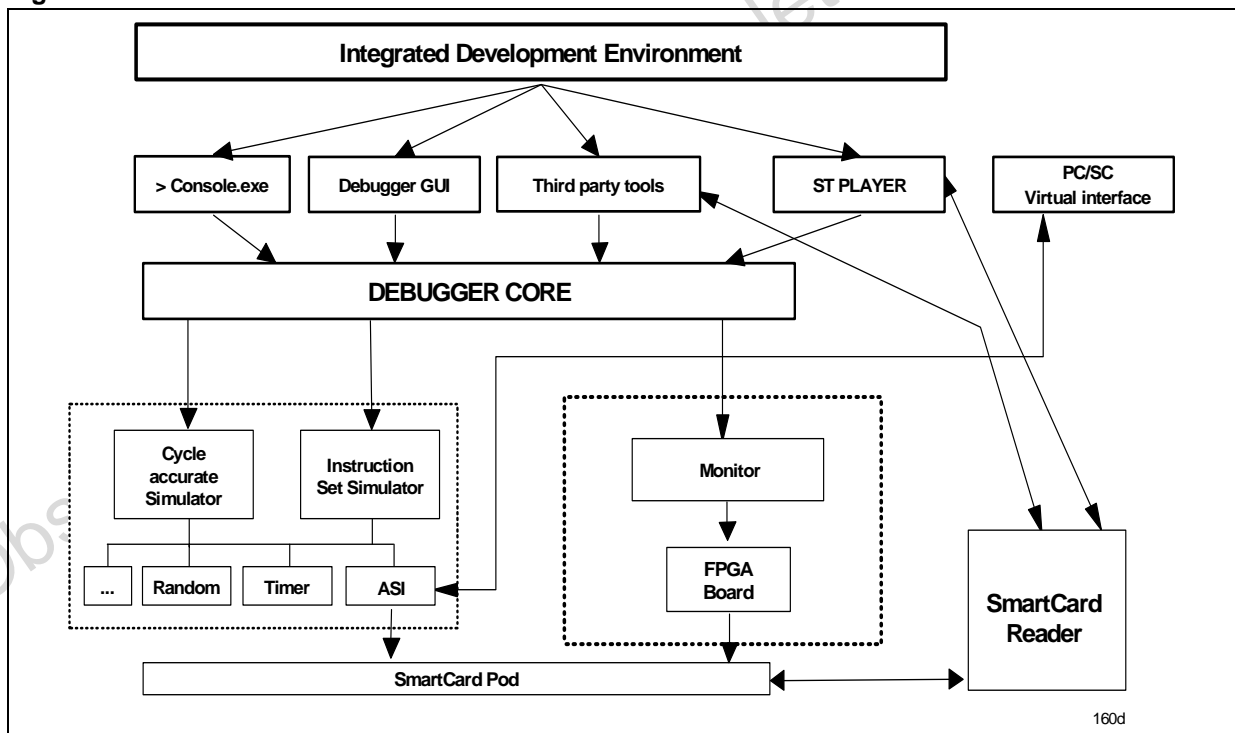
Integrated Development Environment

> Console.exe

Debugger GUI

Third party tools

ST PLAYER

PC/SC Virtual interface

DEBUGGER CORE

Cycle accurate Simulator

Instruction Set Simulator

...

Random

Timer

ASI

Monitor

FPGA Board

SmartCard Reader

SmartCard Pod

160d